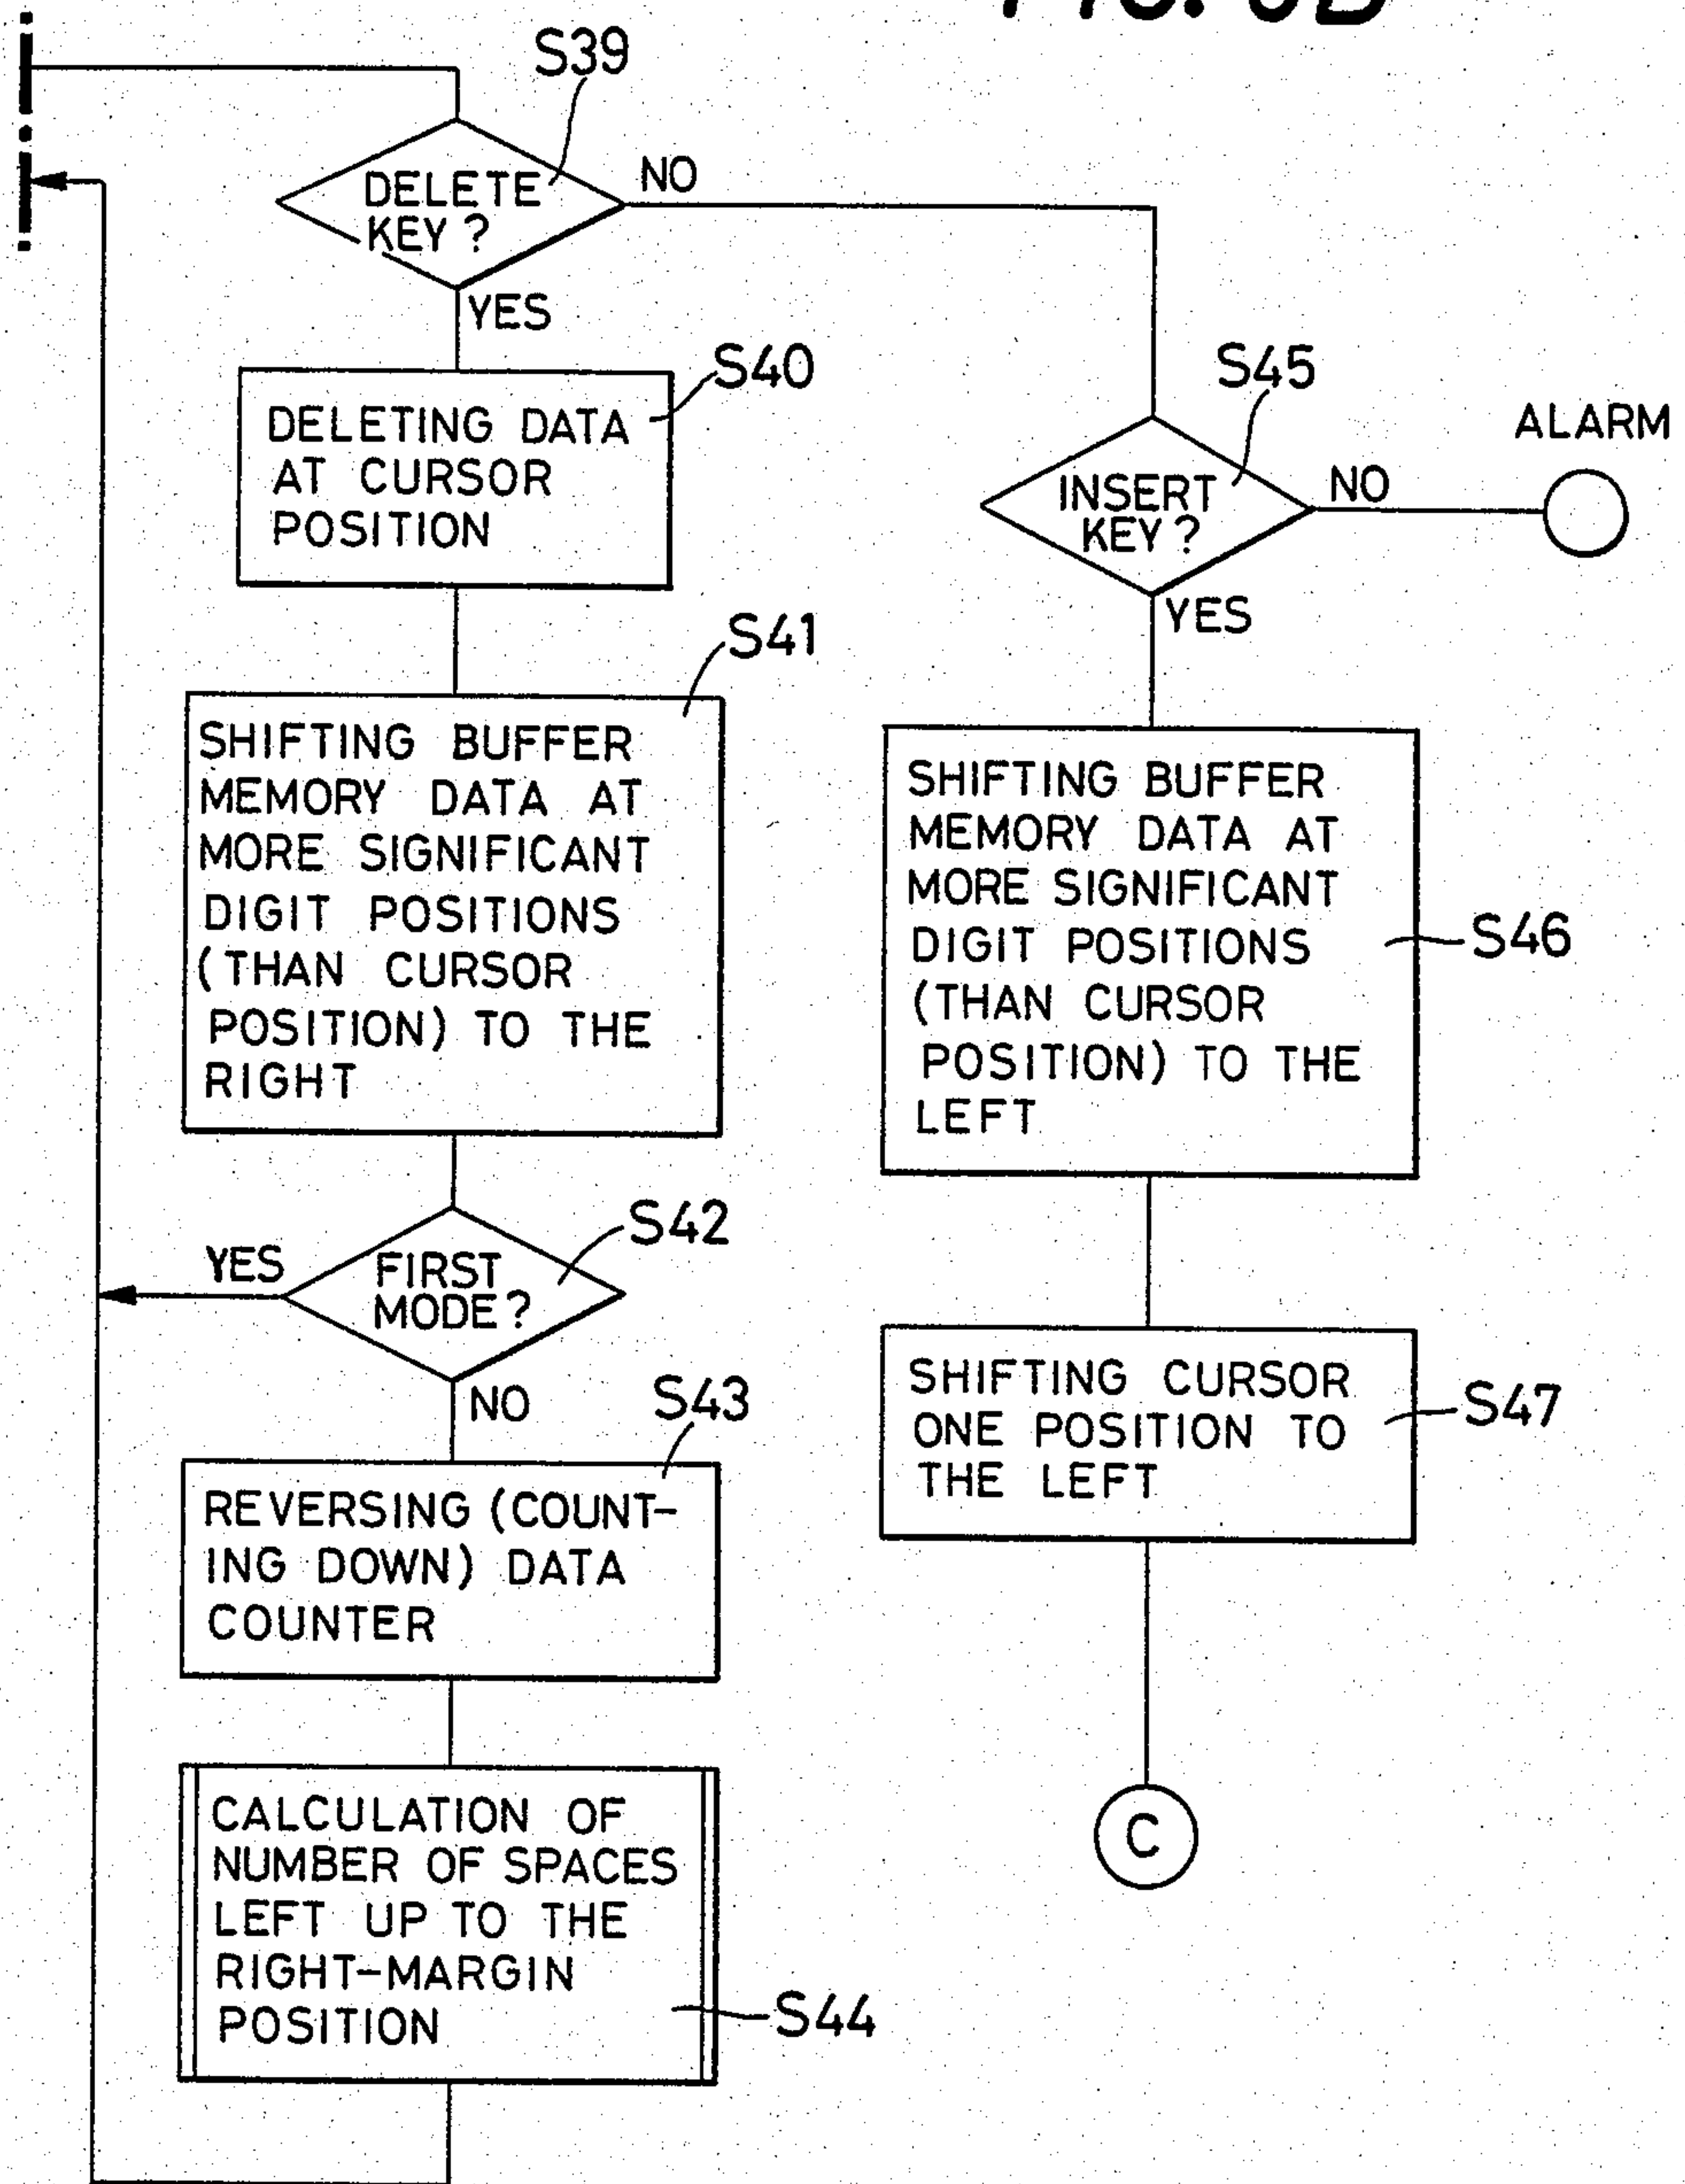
S39

DELETE KEY ?

NO

YES

S40

DELETING DATA AT CURSOR POSITION

S41

SHIFTING BUFFER MEMORY DATA AT MORE SIGNIFICANT DIGIT POSITIONS (THAN CURSOR POSITION) TO THE RIGHT

S42

YES

FIRST MODE?

NO

S43

REVERSING (COUNTING DOWN) DATA COUNTER

CALCULATION OF NUMBER OF SPACES LEFT UP TO THE RIGHT-MARGIN POSITION

S44

S45

ALARM

INSERT KEY ?

NO

YES

SHIFTING BUFFER MEMORY DATA AT MORE SIGNIFICANT DIGIT POSITIONS (THAN CURSOR POSITION) TO THE LEFT

S46

SHIFTING CURSOR ONE POSITION TO THE LEFT

S47

C